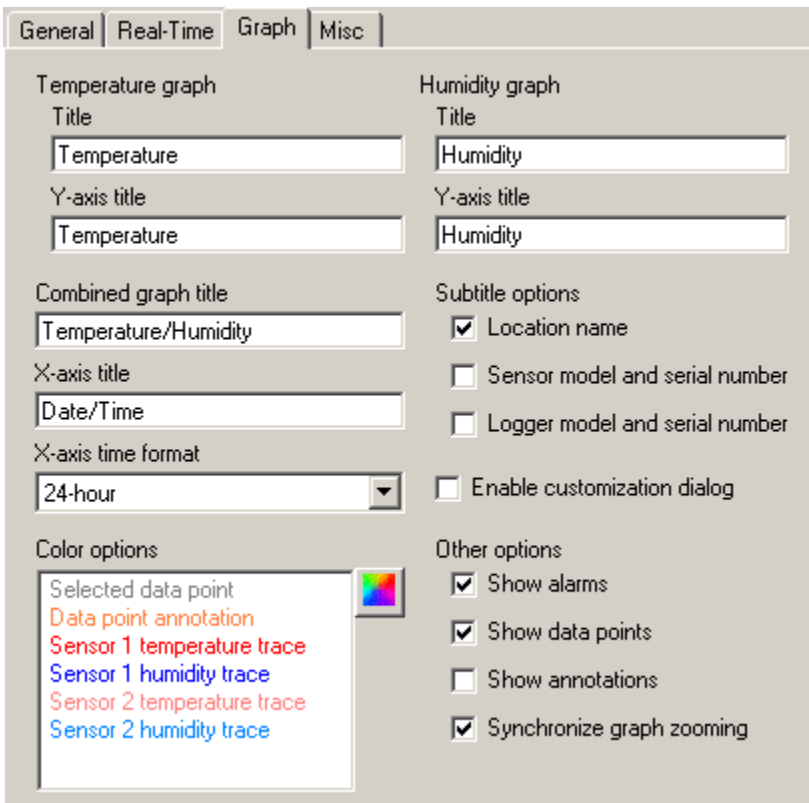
General | Real-Time | Graph | Misc

Temperature graph
Title
Temperature
Y-axis title
Temperature

Combined graph title
Temperature/Humidity
X-axis title
Date/Time
X-axis time format
24-hour

Color options
Selected data point
Data point annotation
Sensor 1 temperature trace
Sensor 1 humidity trace
Sensor 2 temperature trace
Sensor 2 humidity trace

Humidity graph
Title
Humidity
Y-axis title
Humidity

Subtitle options
☑ Location name
☐ Sensor model and serial number
☐ Logger model and serial number

☐ Enable customization dialog

Other options
☑ Show alarms
☑ Show data points
☐ Show annotations
☑ Synchronize graph zooming